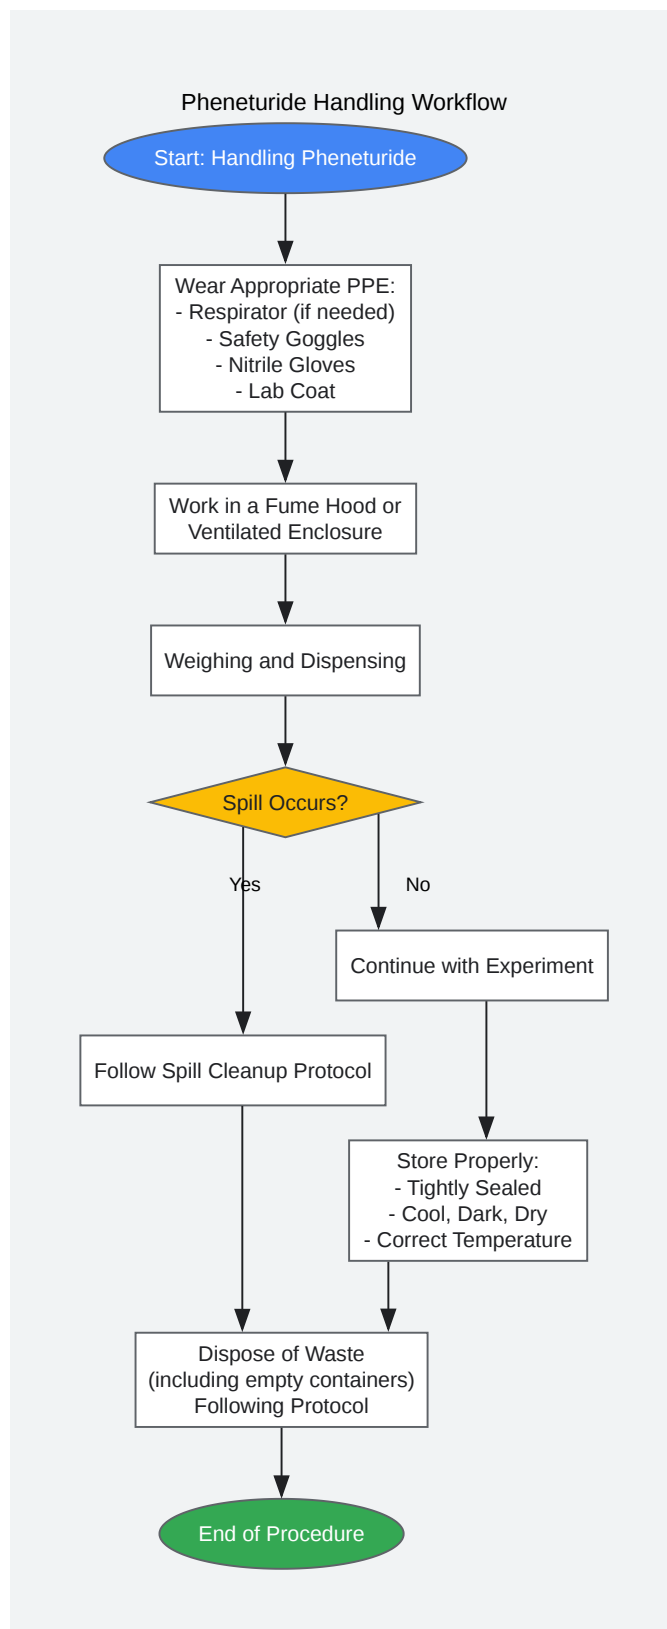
Pheneturide Handling Workflow

Start: Handling Pheneturide

Wear Appropriate PPE:
- Respirator (if needed)
- Safety Goggles
- Nitrile Gloves
- Lab Coat

Work in a Fume Hood or Ventilated Enclosure

Weighing and Dispensing

Spill Occurs?

Yes

No

Continue with Experiment

Follow Spill Cleanup Protocol

Store Properly:
- Tightly Sealed
- Cool, Dark, Dry
- Correct Temperature

Dispose of Waste
(including empty containers)
Following Protocol

End of Procedure